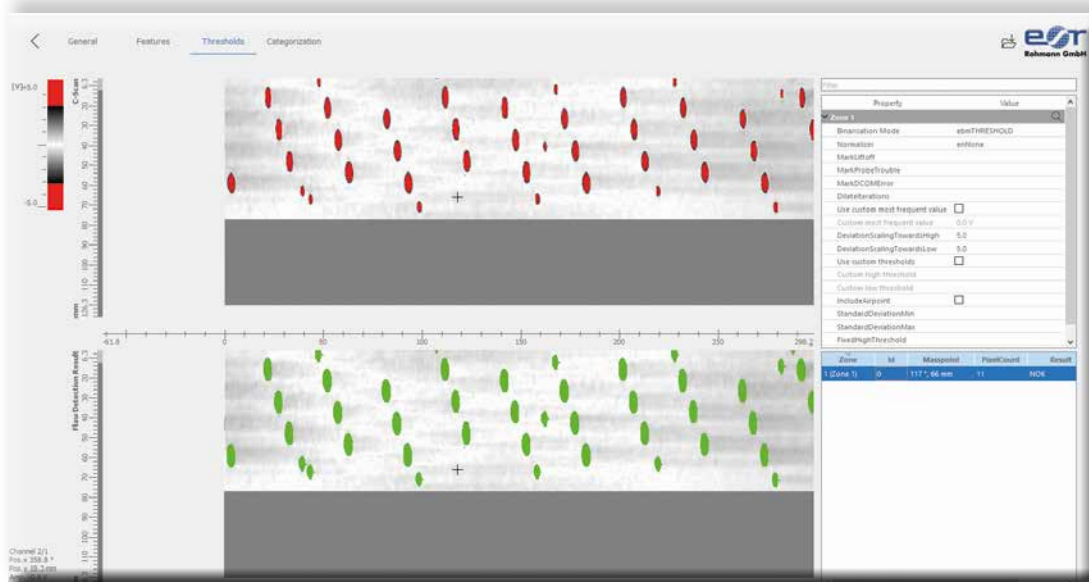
General Features Thresholds Categorization

Rohmann GmbH

[V]+5.0

-5.0

C-Scan

mm

Flaw Detection Result

-61.8 0 50 100 150 200 250 298.2

Filter

| Property | Value |
|---|---|
| Zone 1 | |
| Binarization Mode | ebmTHRESHOLD |
| Normalizer | enNone |
| MarkLiftoff | |
| MarkProbeTrouble | |
| MarkDCOMError | |
| DilateIterations | |
| Use custom most frequent value | ☐ |
| Custom most frequent value | 0.0 V |
| DeviationScalingTowardsHigh | 5.0 |
| DeviationScalingTowardsLow | 5.0 |
| Use custom thresholds | ☐ |
| Custom high threshold | |
| Custom low threshold | |
| IncludeAirpoint | ☐ |
| StandardDeviationMin | |
| StandardDeviationMax | |
| FixedHighThreshold | |

| Zone | Id | Masspoint | PixelCount | Result |
|---|---|---|---|---|
| 1 (Zone 1) | 0 | 117 °, 66 mm | 11 | NOK |

Channel 2/1
Pos.x 358.8 °
Pos.y 28.3 mm
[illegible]